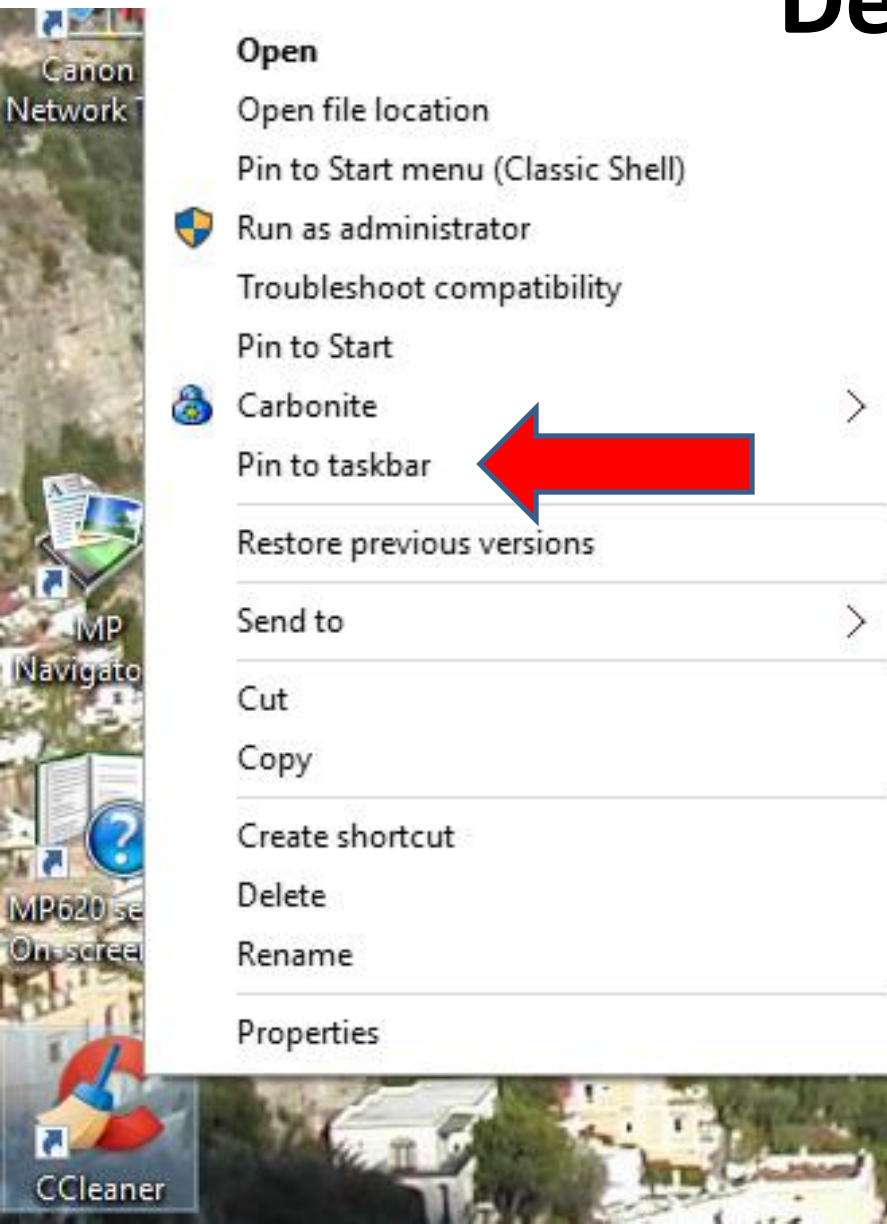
De

Canon Network

Open
Open file location
Pin to Start menu (Classic Shell)
Run as administrator
Troubleshoot compatibility
Pin to Start
Carbonite
Pin to taskbar
Restore previous versions
Send to
Cut
Copy
Create shortcut
Delete
Rename
Properties

MP Navigato

MP620 se On-screen

CCleaner